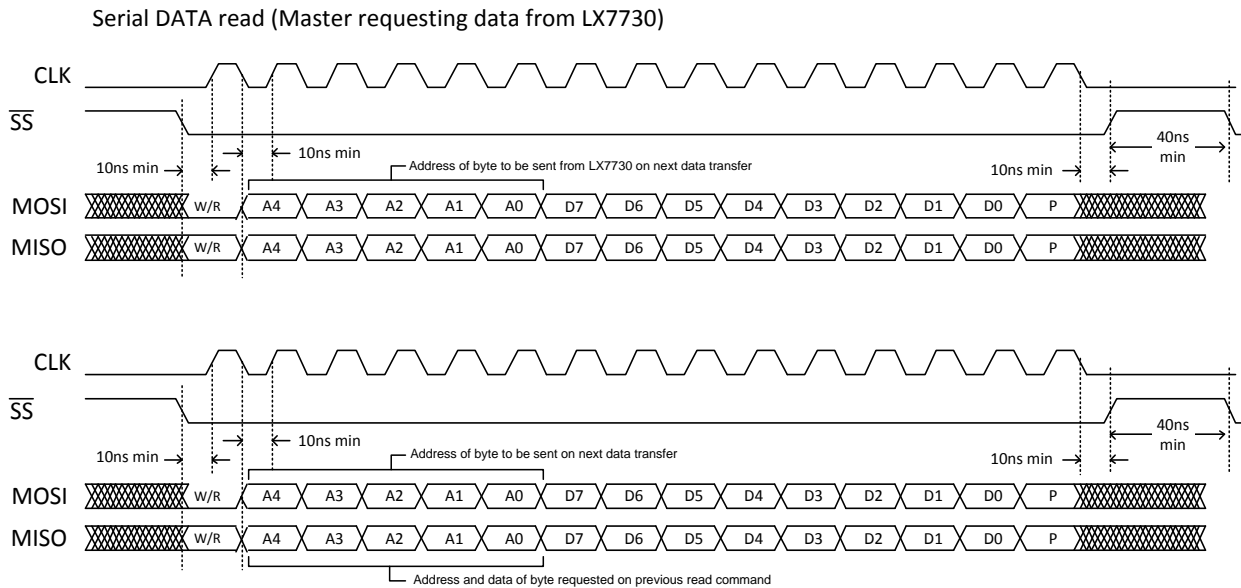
Serial DATA read (Master requesting data from LX7730)

CLK

$\overline{SS}$

10ns min

10ns min

Address of byte to be sent from LX7730 on next data transfer

10ns min

40ns min

MOSI W/R A4 A3 A2 A1 A0 D7 D6 D5 D4 D3 D2 D1 D0 P

MISO W/R A4 A3 A2 A1 A0 D7 D6 D5 D4 D3 D2 D1 D0 P

CLK

$\overline{SS}$

10ns min

10ns min

Address of byte to be sent on next data transfer

10ns min

40ns min

MOSI W/R A4 A3 A2 A1 A0 D7 D6 D5 D4 D3 D2 D1 D0 P

MISO W/R A4 A3 A2 A1 A0 D7 D6 D5 D4 D3 D2 D1 D0 P

Address and data of byte requested on previous read command